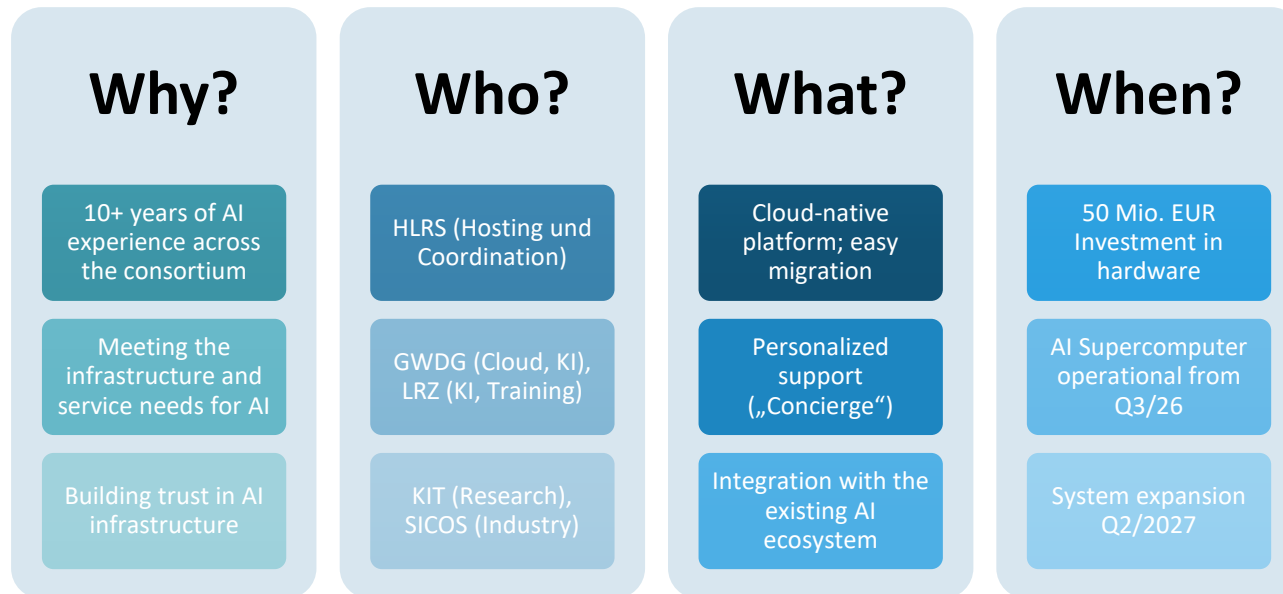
Why?

10+ years of AI experience across the consortium

Meeting the infrastructure and service needs for AI

Building trust in AI infrastructure

Who?

HLRS (Hosting und Coordination)

GWDG (Cloud, KI), LRZ (KI, Training)

KIT (Research), SICOS (Industry)

What?

Cloud-native platform; easy migration

Personalized support („Concierge“)

Integration with the existing AI ecosystem

When?

50 Mio. EUR Investment in hardware

AI Supercomputer operational from Q3/26

System expansion Q2/2027